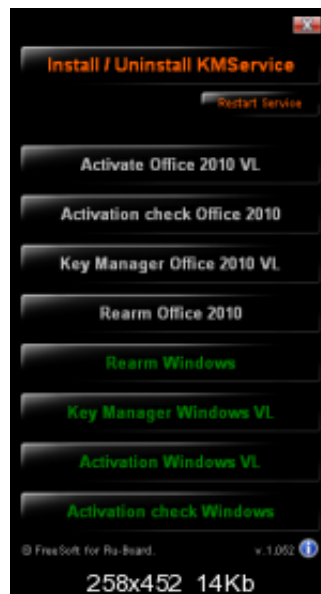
Install / Uninstall KMService

Restart Service

Activate Office 2010 VL

Activation check Office 2010

Key Manager Office 2010 VL

Rearm Office 2010

Rearm Windows

Key Manager Windows VL

Activation Windows VL

Activation check Windows

© FreeSoft for Ru-Board.

v.1.052

258x452 14Kb